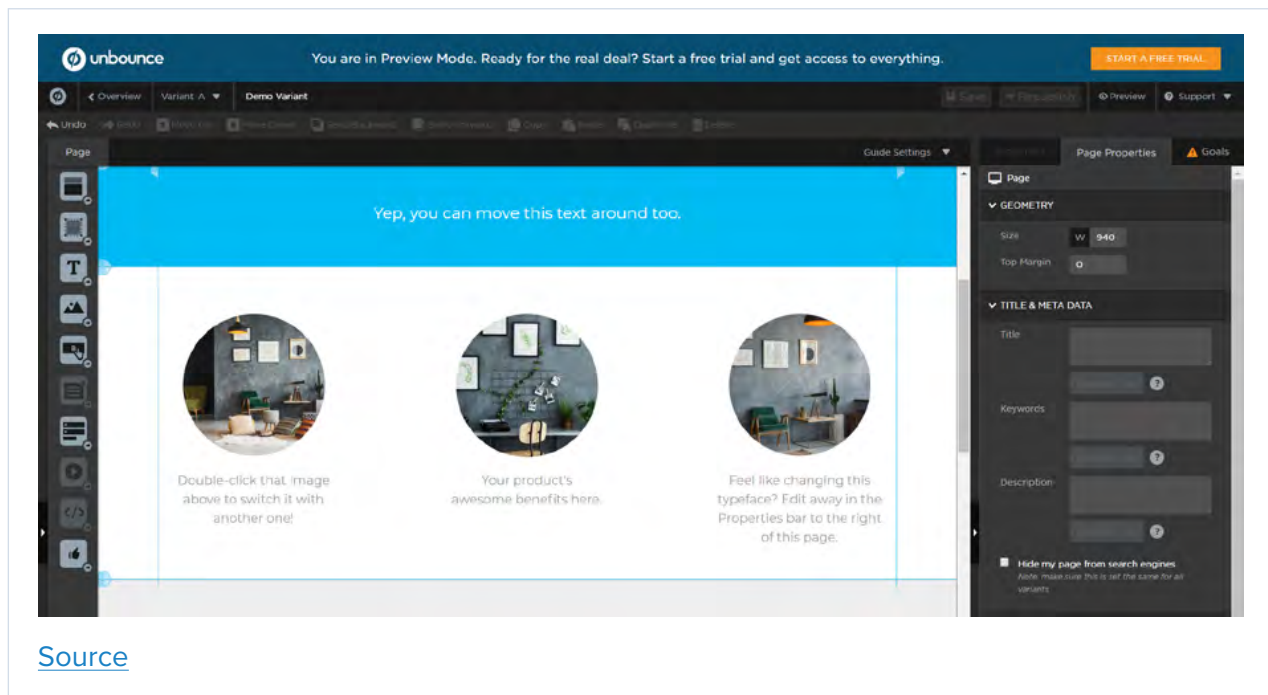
unbounce

You are in Preview Mode. Ready for the real deal? Start a free trial and get access to everything.

START A FREE TRIAL

Overview | Variant A | Demo Variant

Save | Republish | Preview | Support

Undo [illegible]

Page

Guide Settings

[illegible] | Page Properties | Goals

Page

GEOMETRY

Size W 940

Top Margin 0

TITLE & META DATA

Title

Keywords

Description

Hide my page from search engines
Note: make sure this is set the same for all variants

Yep, you can move this text around too.

Double-click that image above to switch it with another one!

Your product's awesome benefits here.

Feel like changing this typeface? Edit away in the Properties bar to the right of this page.

Source